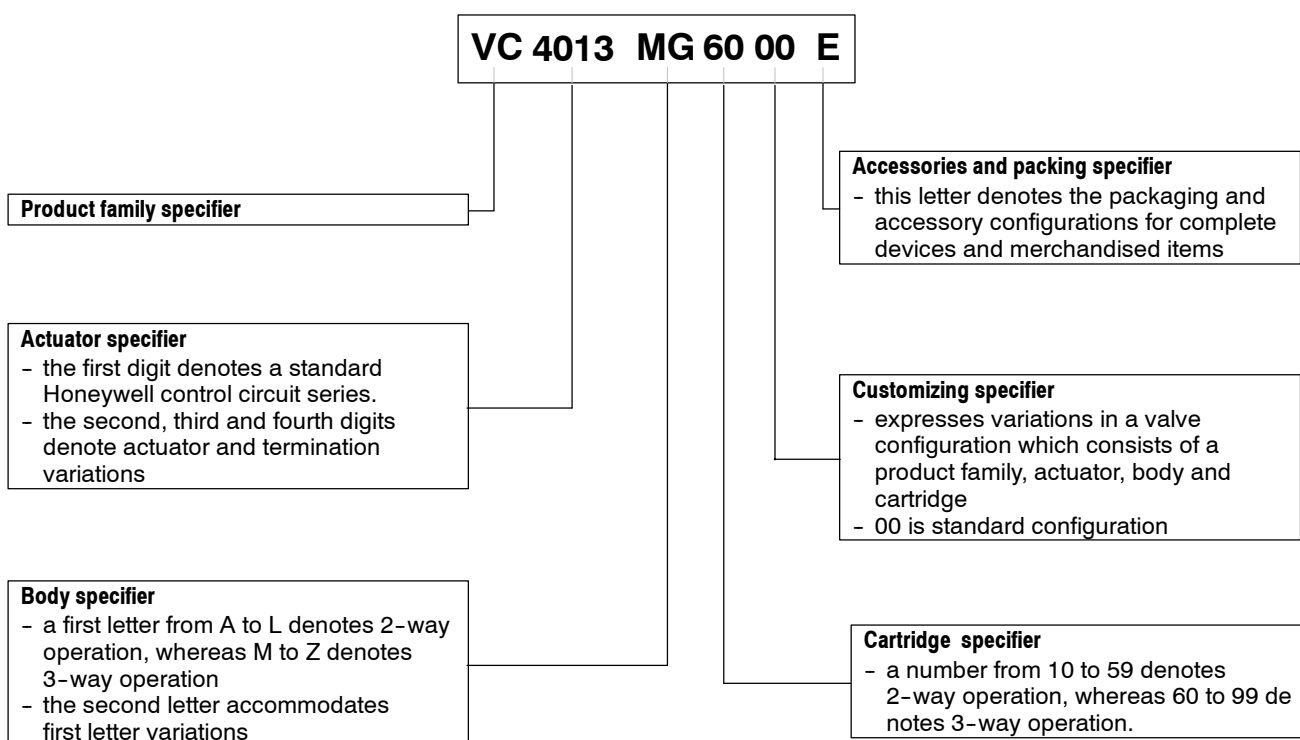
VC 4013 MG 60 00 E

Product family specifier

Actuator specifier
- the first digit denotes a standard Honeywell control circuit series.
- the second, third and fourth digits denote actuator and termination variations

Body specifier
- a first letter from A to L denotes 2-way operation, whereas M to Z denotes 3-way operation
- the second letter accommodates first letter variations

Accessories and packing specifier
- this letter denotes the packaging and accessory configurations for complete devices and merchandised items

Customizing specifier
- expresses variations in a valve configuration which consists of a product family, actuator, body and cartridge
- 00 is standard configuration

Cartridge specifier
- a number from 10 to 59 denotes 2-way operation, whereas 60 to 99 de notes 3-way operation.